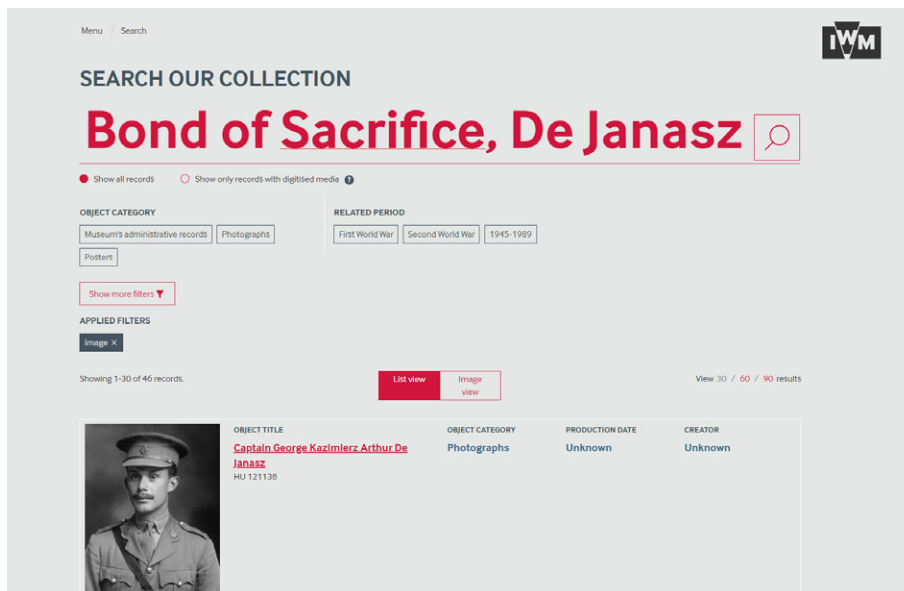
Menu / Search

IWM

SEARCH OUR COLLECTION

Bond of Sacrifice, De Janasz

Show all records
Show only records with digitised media

OBJECT CATEGORY

Museum's administrative records
Photographs
Posters

RELATED PERIOD

First World War
Second World War
1945-1989

Show more filters

APPLIED FILTERS

Image ×

Showing 1-30 of 46 records.

List view
Image view

View 30 / 60 / 90 results

| OBJECT TITLE | OBJECT CATEGORY | PRODUCTION DATE | CREATOR |
|---|---|---|---|
| Captain George Kazimierz Arthur De Janasz HU 121138 | Photographs | Unknown | Unknown |